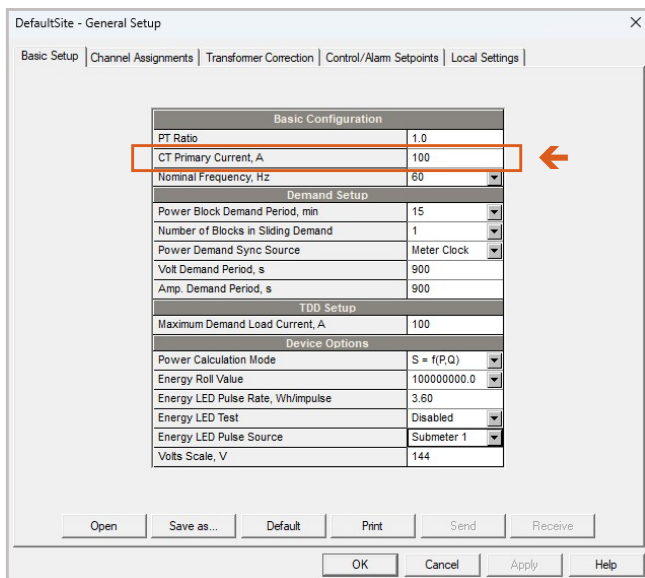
DefaultSite - General Setup

Basic Setup | Channel Assignments | Transformer Correction | Control/Alarm Setpoints | Local Settings

| Basic Configuration | |
|---|---|
| PT Ratio | 1.0 |
| CT Primary Current, A | 100 |
| Nominal Frequency, Hz | 60 |
| **Demand Setup** | |
| Power Block Demand Period, min | 15 |
| Number of Blocks in Sliding Demand | 1 |
| Power Demand Sync Source | Meter Clock |
| Volt Demand Period, s | 900 |
| Amp. Demand Period, s | 900 |
| **TDD Setup** | |
| Maximum Demand Load Current, A | 100 |
| **Device Options** | |
| Power Calculation Mode | S = f(P,Q) |
| Energy Roll Value | 100000000.0 |
| Energy LED Pulse Rate, Wh/impulse | 3.60 |
| Energy LED Test | Disabled |
| Energy LED Pulse Source | Submeter 1 |
| Volts Scale, V | 144 |

Open Save as... Default Print Send Receive

OK Cancel Apply Help